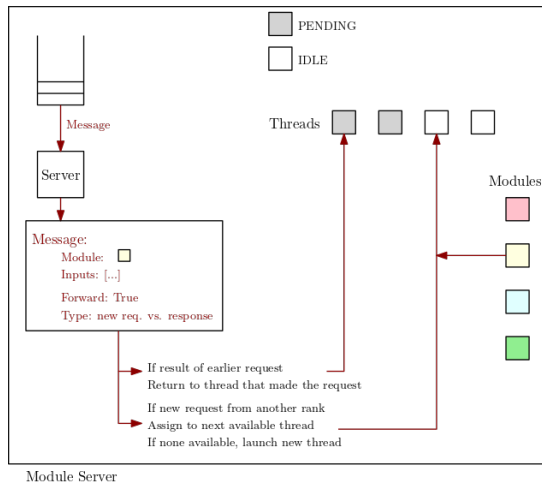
PENDING

IDLE

Message

Threads

Server

Modules

Message:
Module:
Inputs: [...]

Forward: True
Type: new req. vs. response

If result of earlier request
Return to thread that made the request

If new request from another rank
Assign to next available thread
If none available, launch new thread

Module Server